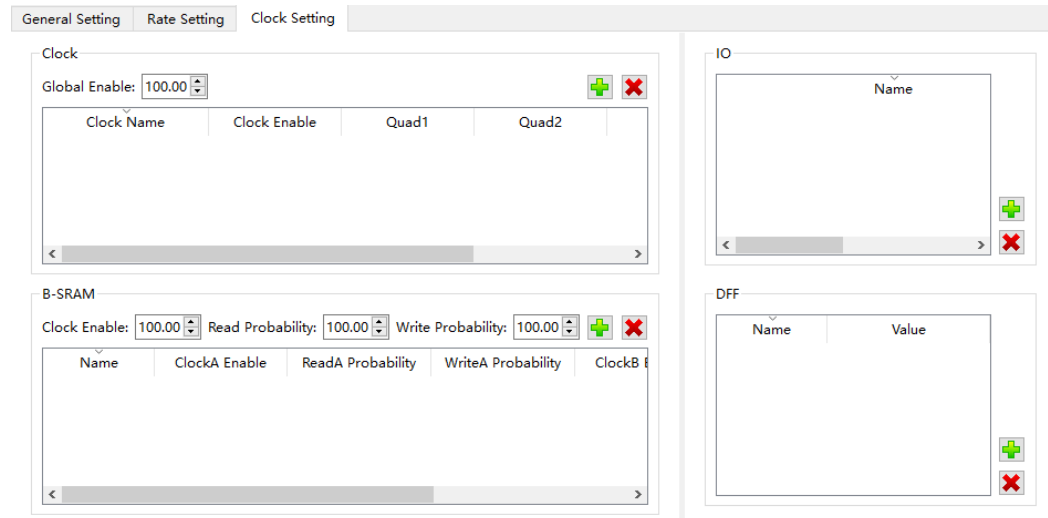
General Setting | Rate Setting | Clock Setting

Clock

Global Enable: 100.00

| Clock Name | Clock Enable | Quad1 | Quad2 |
|---|---|---|---|

B-SRAM

Clock Enable: 100.00 Read Probability: 100.00 Write Probability: 100.00

| Name | ClockA Enable | ReadA Probability | WriteA Probability | ClockB E |
|---|---|---|---|---|

IO

| Name |
|---|

DFF

| Name | Value |
|---|---|